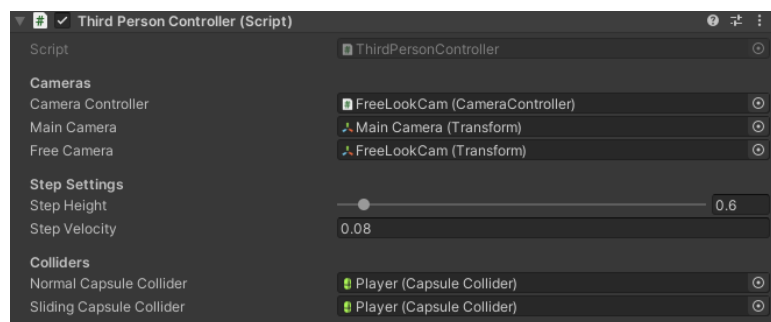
Third Person Controller (Script)

Script ThirdPersonController

Cameras
Camera Controller FreeLookCam (CameraController)
Main Camera Main Camera (Transform)
Free Camera FreeLookCam (Transform)

Step Settings
Step Height 0.6
Step Velocity 0.08

Colliders
Normal Capsule Collider Player (Capsule Collider)
Sliding Capsule Collider Player (Capsule Collider)